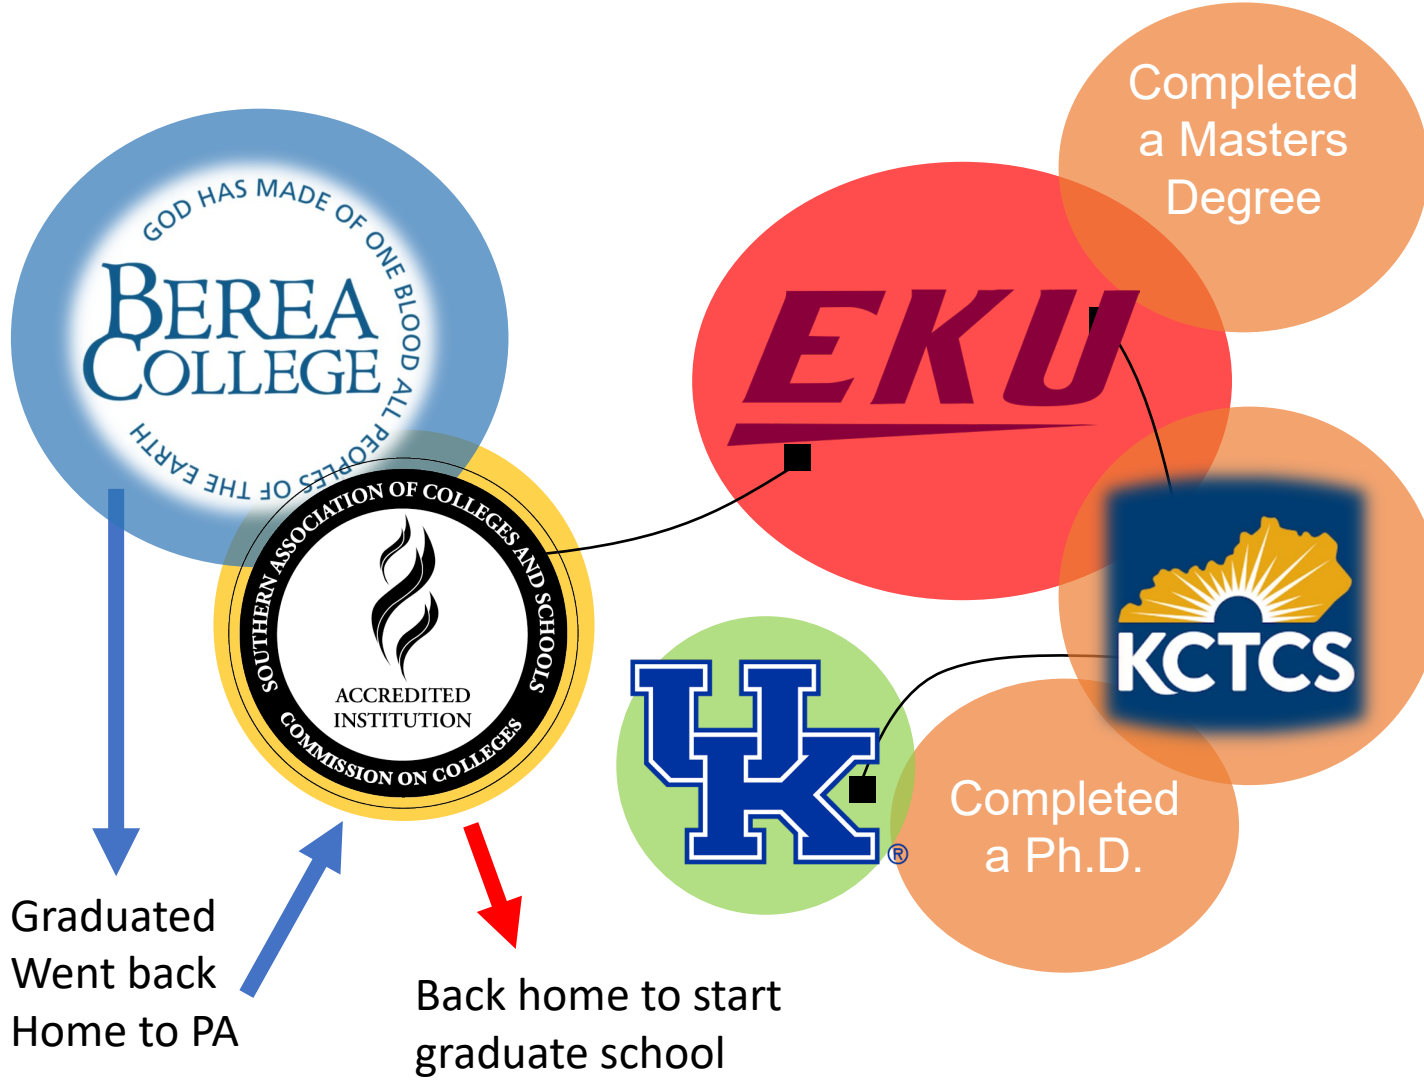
GOD HAS MADE OF ONE BLOOD ALL PEOPLES OF THE EARTH

BEREA COLLEGE

SOUTHERN ASSOCIATION OF COLLEGES AND SCHOOLS

ACCREDITED INSTITUTION

COMMISSION ON COLLEGES

EKU

Completed a Masters Degree

KCTCS

UK®

Completed a Ph.D.

Graduated Went back Home to PA

Back home to start graduate school